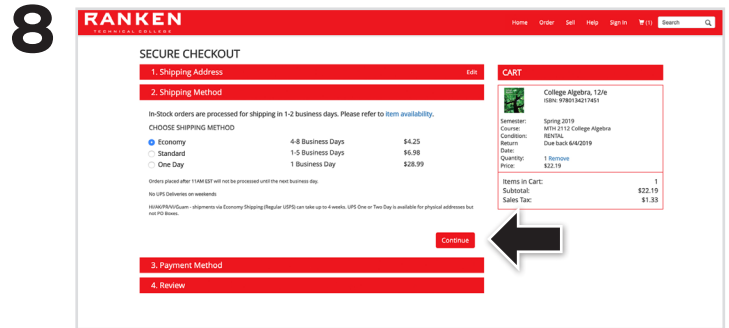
8

RANKEN
TECHNICAL COLLEGE

Home Order Sell Help Sign In (1) Search

SECURE CHECKOUT

1. Shipping Address
Edit

2. Shipping Method

In-Stock orders are processed for shipping in 1-2 business days. Please refer to item availability.

CHOOSE SHIPPING METHOD

| | | |
|---|---|---|
| Economy | 4-8 Business Days | $4.25 |
| Standard | 1-5 Business Days | $6.98 |
| One Day | 1 Business Day | $28.99 |

Orders placed after 11AM EST will not be processed until the next business day.

No UPS Deliveries on weekends

HI/AK/PR/VI/Guam - shipments via Economy Shipping (Regular USPS) can take up to 4 weeks. UPS One or Two Day is available for physical addresses but not PO Boxes.

Continue

3. Payment Method

4. Review

CART

College Algebra, 12/e
ISBN: 9780134217451

| | |
|---|---|
| Semester: | Spring 2019 |
| Course: | MTH 2112 College Algebra |
| Condition: | RENTAL |
| Return Date: | Due back 6/4/2019 |
| Quantity: | 1 Remove |
| Price: | $22.19 |

| | |
|---|---|
| Items in Cart: | 1 |
| Subtotal: | $22.19 |
| Sales Tax: | $1.33 |